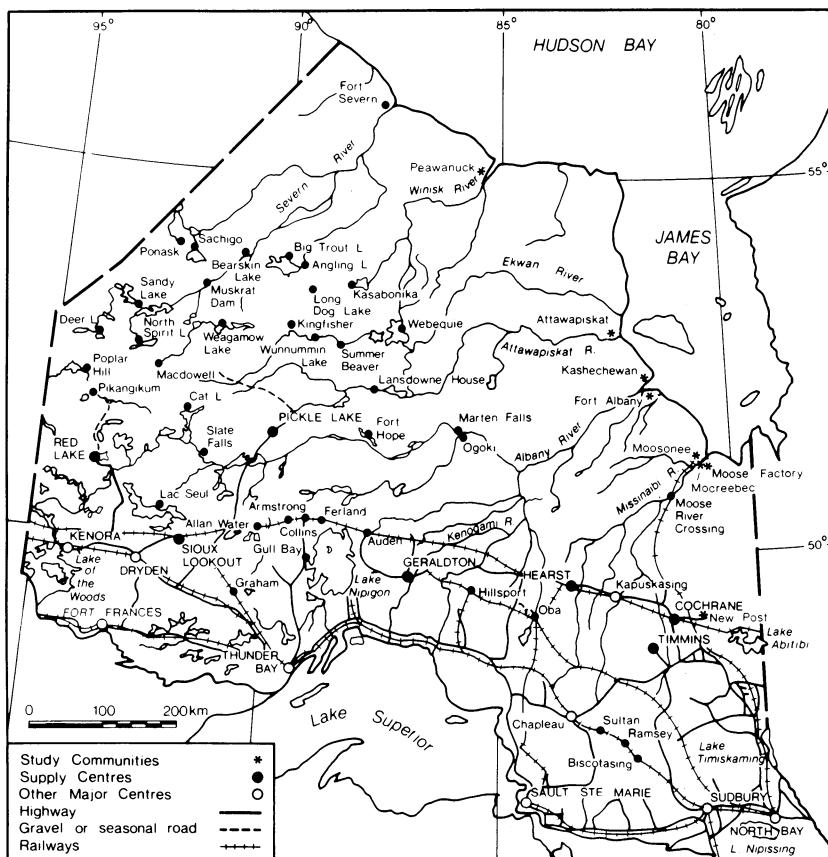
95°
90°
85°
80°
HUDSON BAY
55°
50°
Fort Severn
Peawanuck
Winisk River
Severn River
JAMES BAY
Ponask
Sachigo
Big Trout L
Bearskin Lake
Angling L
Sandy Lake
Muskrat Dam
Long Dog Lake
Kasabonika
Ekwan River
Deer L
North Spirit L
Weagamow Lake
Kingfisher
Webequie
Attawapiskat
Poplar Hill
Wunnummin Lake
Summer Beaver
Attawapiskat R.
Pikangikum
Macdowell
Lansdowne House
Kashechewan
Cat L
Fort Albany
RED LAKE
Slate Falls
PICKLE LAKE
Fort Hope
Marten Falls
Ogoki
Albany River
Moosonee
Moose Factory
Mocreebec
Lac Seul
Armstrong
Ferland
Missinaibi R.
Moose River Crossing
KENORA
Allan Water
Collins
Auden
Kenogami R
Lake of the Woods
DRYDEN
SIOUX LOOKOUT
Gull Bay
GERALDTON
HEARST
Kapuskasing
Graham
Lake Nipigon
Hillsport
Oba
COCHRANE
New Post
FORT FRANCES
THUNDER BAY
TIMMINS
Lake Abitibi
0 100 200km
Lake Superior
Chapleau
Sultan
Ramsey
Lake Timiskaming
Biscotasing
SAULT STE MARIE
SUDBURY
NORTH BAY
L Nipissing
Study Communities *
Supply Centres
Other Major Centres
Highway
Gravel or seasonal road
Railways